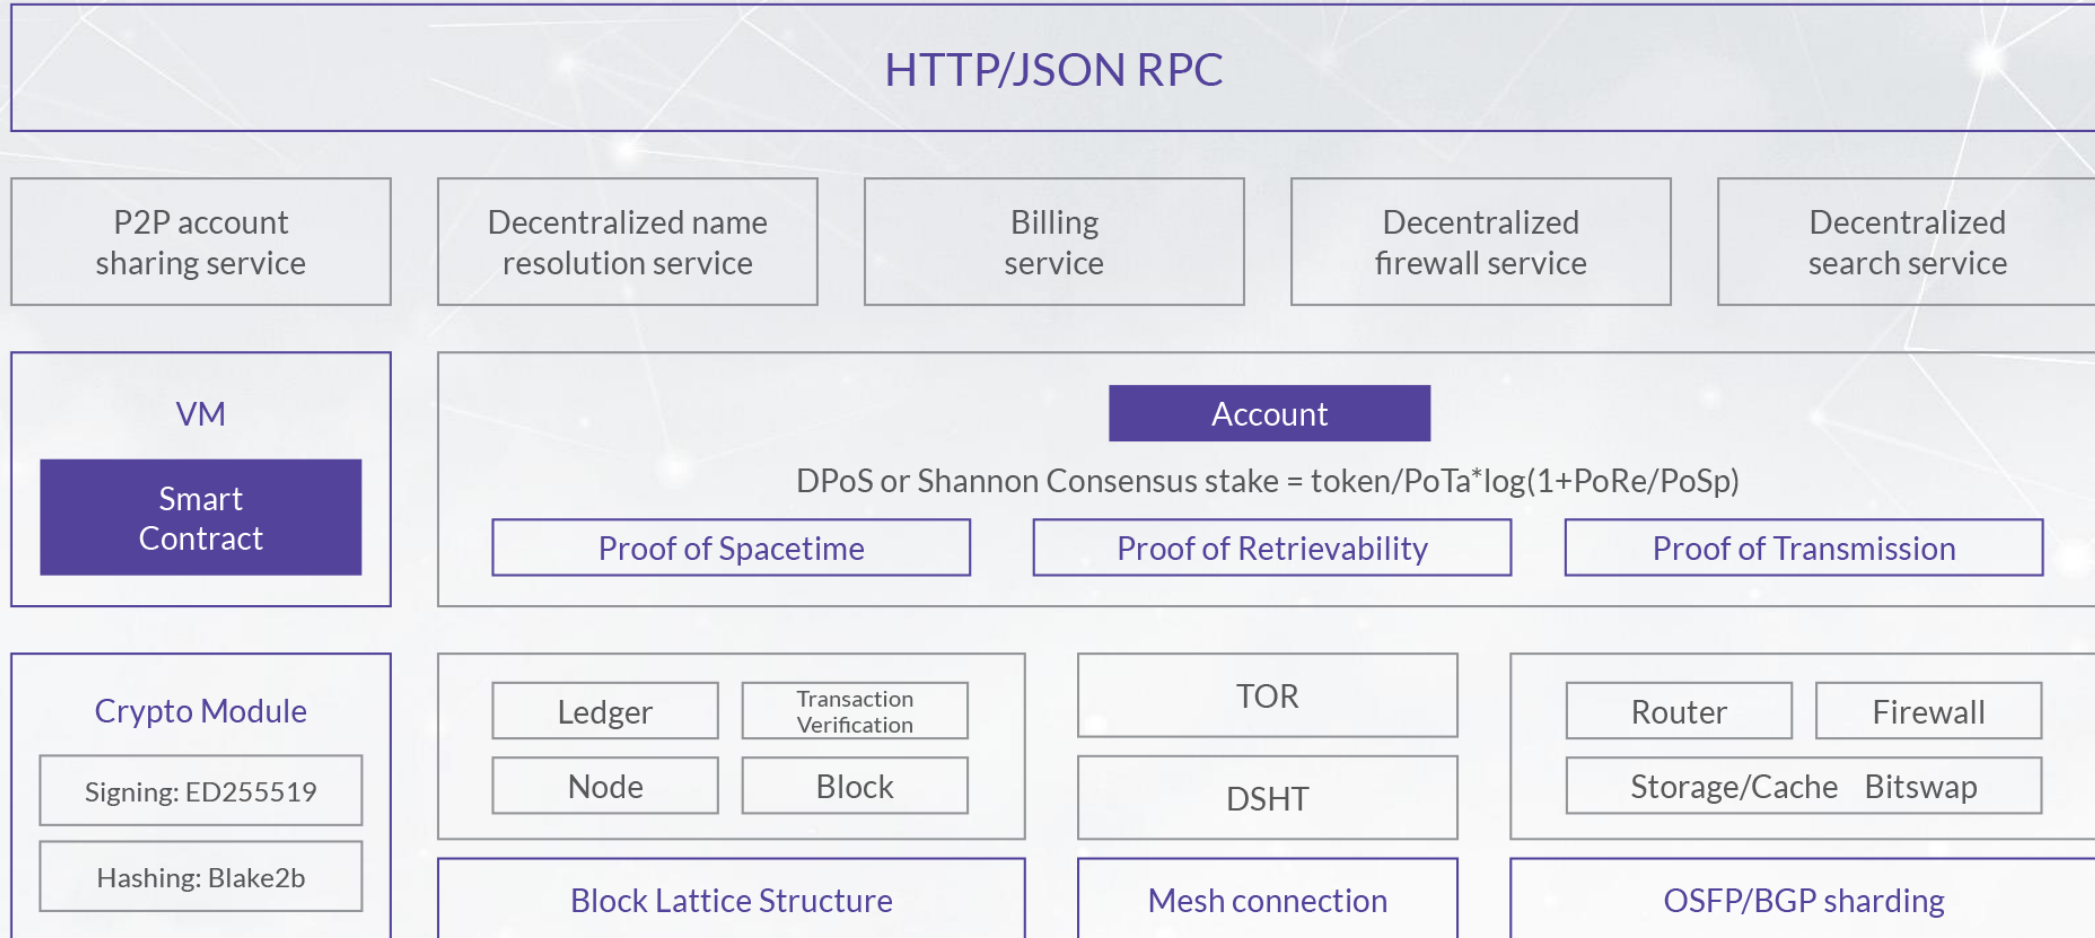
HTTP/JSON RPC

P2P account sharing service

Decentralized name resolution service

Billing service

Decentralized firewall service

Decentralized search service

VM

Smart Contract

Account

DPoS or Shannon Consensus stake = token/PoTa*log(1+PoRe/PoSp)

Proof of Spacetime

Proof of Retrievability

Proof of Transmission

Crypto Module

Signing: ED255519

Hashing: Blake2b

Ledger

Transaction Verification

Node

Block

TOR

DSHT

Router

Firewall

Storage/Cache Bitswap

Block Lattice Structure

Mesh connection

OSFP/BGP sharding